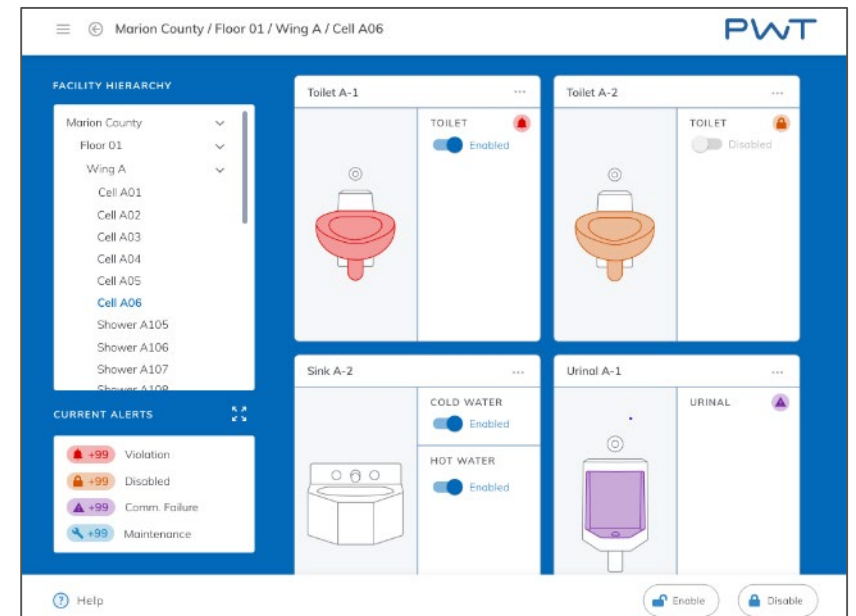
Marion County / Floor 01 / Wing A / Cell A06

PWT

FACILITY HIERARCHY

Marion County
Floor 01
Wing A
Cell A01
Cell A02
Cell A03
Cell A04
Cell A05
Cell A06
Shower A105
Shower A106
Shower A107
Shower A108

CURRENT ALERTS

+99 Violation
+99 Disabled
+99 Comm. Failure
+99 Maintenance

Toilet A-1 ···
TOILET
Enabled

Toilet A-2 ···
TOILET
Disabled

Sink A-2 ···
COLD WATER
Enabled
HOT WATER
Enabled

Urinal A-1 ···
URINAL

Help

Enable

Disable